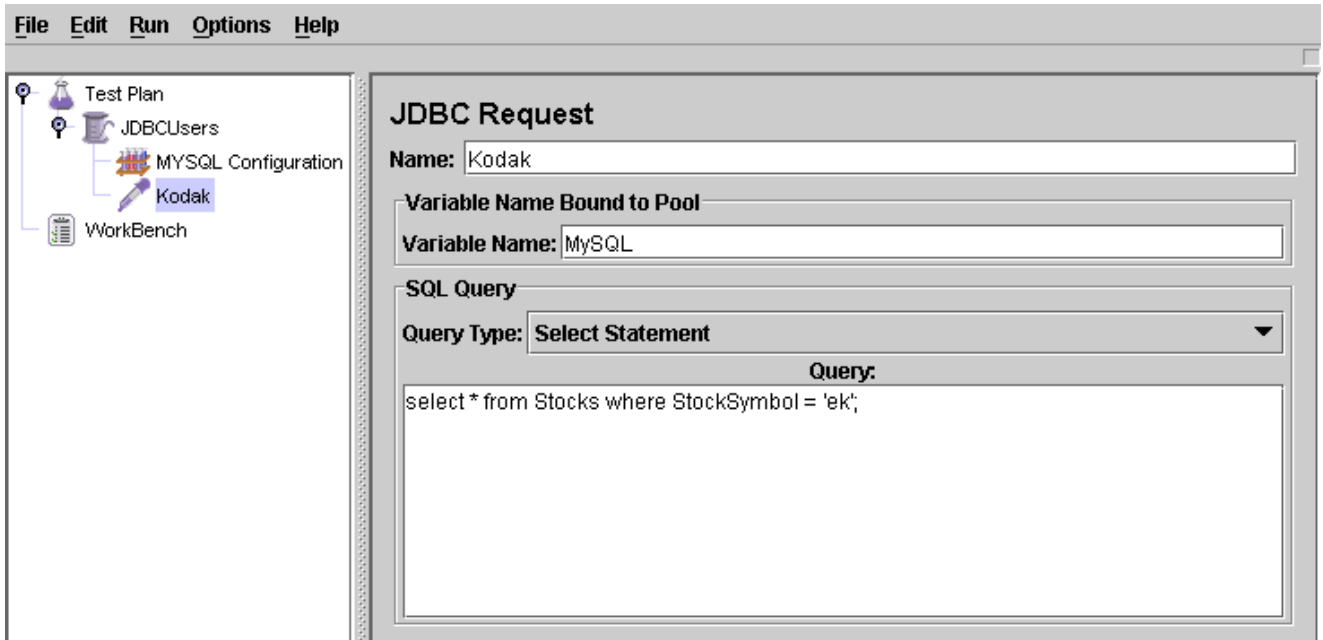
File Edit Run Options Help

Test Plan
JDBCUsers
MYSQL Configuration
Kodak
WorkBench

JDBC Request
Name: Kodak
Variable Name Bound to Pool
Variable Name: MySQL
SQL Query
Query Type: Select Statement
Query:
select * from Stocks where StockSymbol = 'ek';